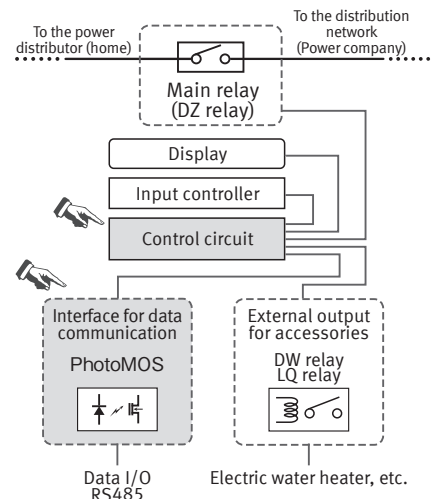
To the power distributor (home)

To the distribution network (Power company)

Main relay (DZ relay)

Display

Input controller

Control circuit

Interface for data communication

PhotoMOS

External output for accessories

DW relay LQ relay

Data I/O RS485

Electric water heater, etc.